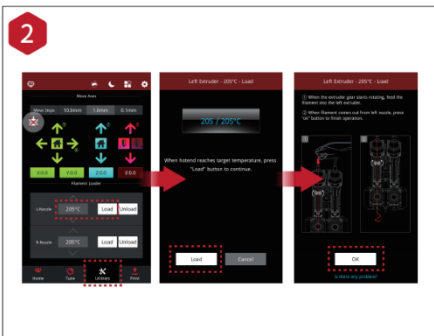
2

Move Axis

Move Steps 50.0mm 1.0mm 0.1mm

X0.0 Y0.0 Z0.0 E0.0

Filament Loader

L-Nozzle 205°C Load Unload

R-Nozzle 200°C Load Unload

Home Tune Utilities Print

Left Extruder - 205°C - Load

205 / 205°C

When hotend reaches target temperature, press "Load" button to continue.

Load Cancel

Left Extruder - 205°C - Load

① When the extruder gear starts rotating, feed the filament into the left extruder.

② When filament comes out from left nozzle, press "OK" button to finish operation.

OK

Is there any problem?